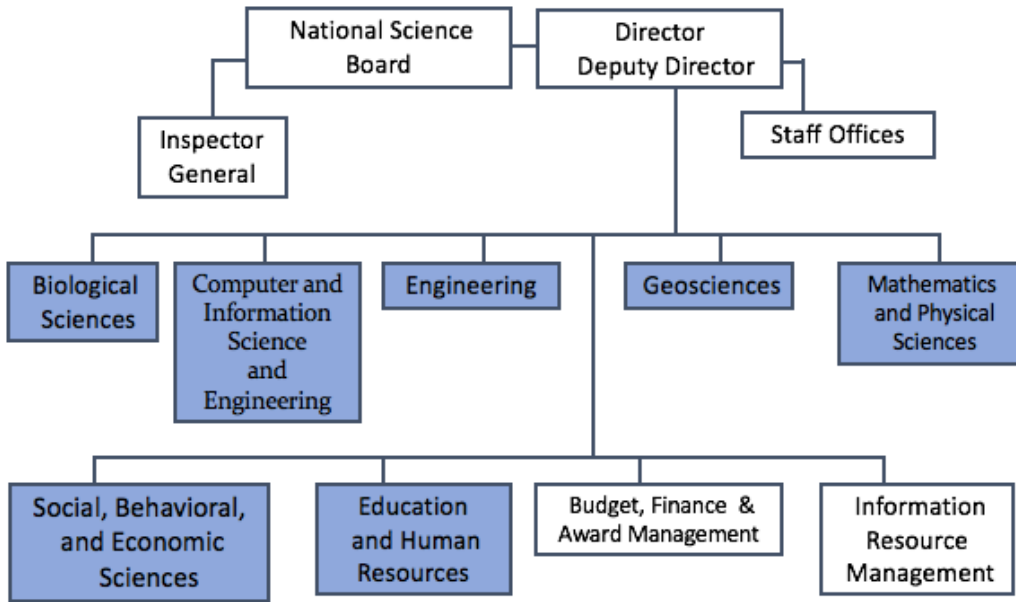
National Science Board

Director
Deputy Director

Inspector General

Staff Offices

Biological Sciences

Computer and Information Science and Engineering

Engineering

Geosciences

Mathematics and Physical Sciences

Social, Behavioral, and Economic Sciences

Education and Human Resources

Budget, Finance & Award Management

Information Resource Management